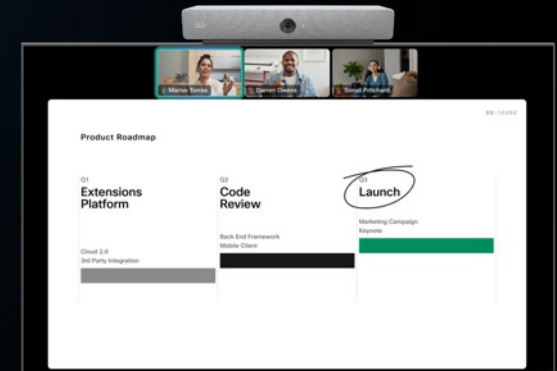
Marise Torres
Darren Owens
Sonali Pritchard

RB-10293

Product Roadmap

Q1
Extensions Platform

Cloud 2.0
3rd Party Integration

Q2
Code Review

Back End Framework
Mobile Client

Q3
Launch

Marketing Campaign
Keynote